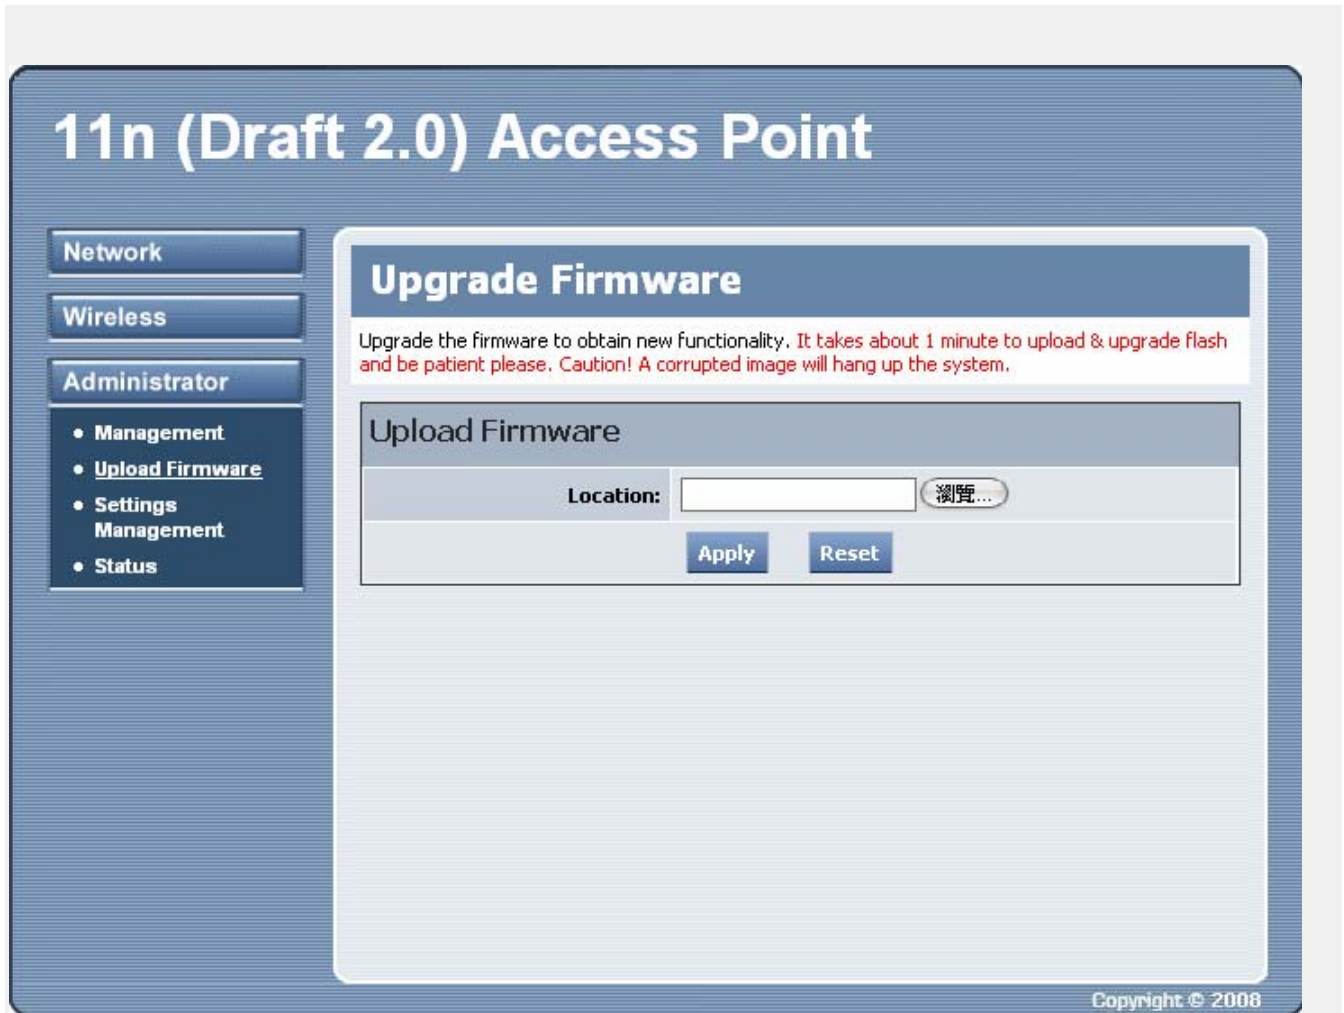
11n (Draft 2.0) Access Point

Network

Wireless

Administrator

- Management
- Upload Firmware
- Settings Management
- Status

Upgrade Firmware

Upgrade the firmware to obtain new functionality. It takes about 1 minute to upload & upgrade flash and be patient please. Caution! A corrupted image will hang up the system.

Upload Firmware

Location: 瀏覽...

Apply Reset

Copyright © 2008